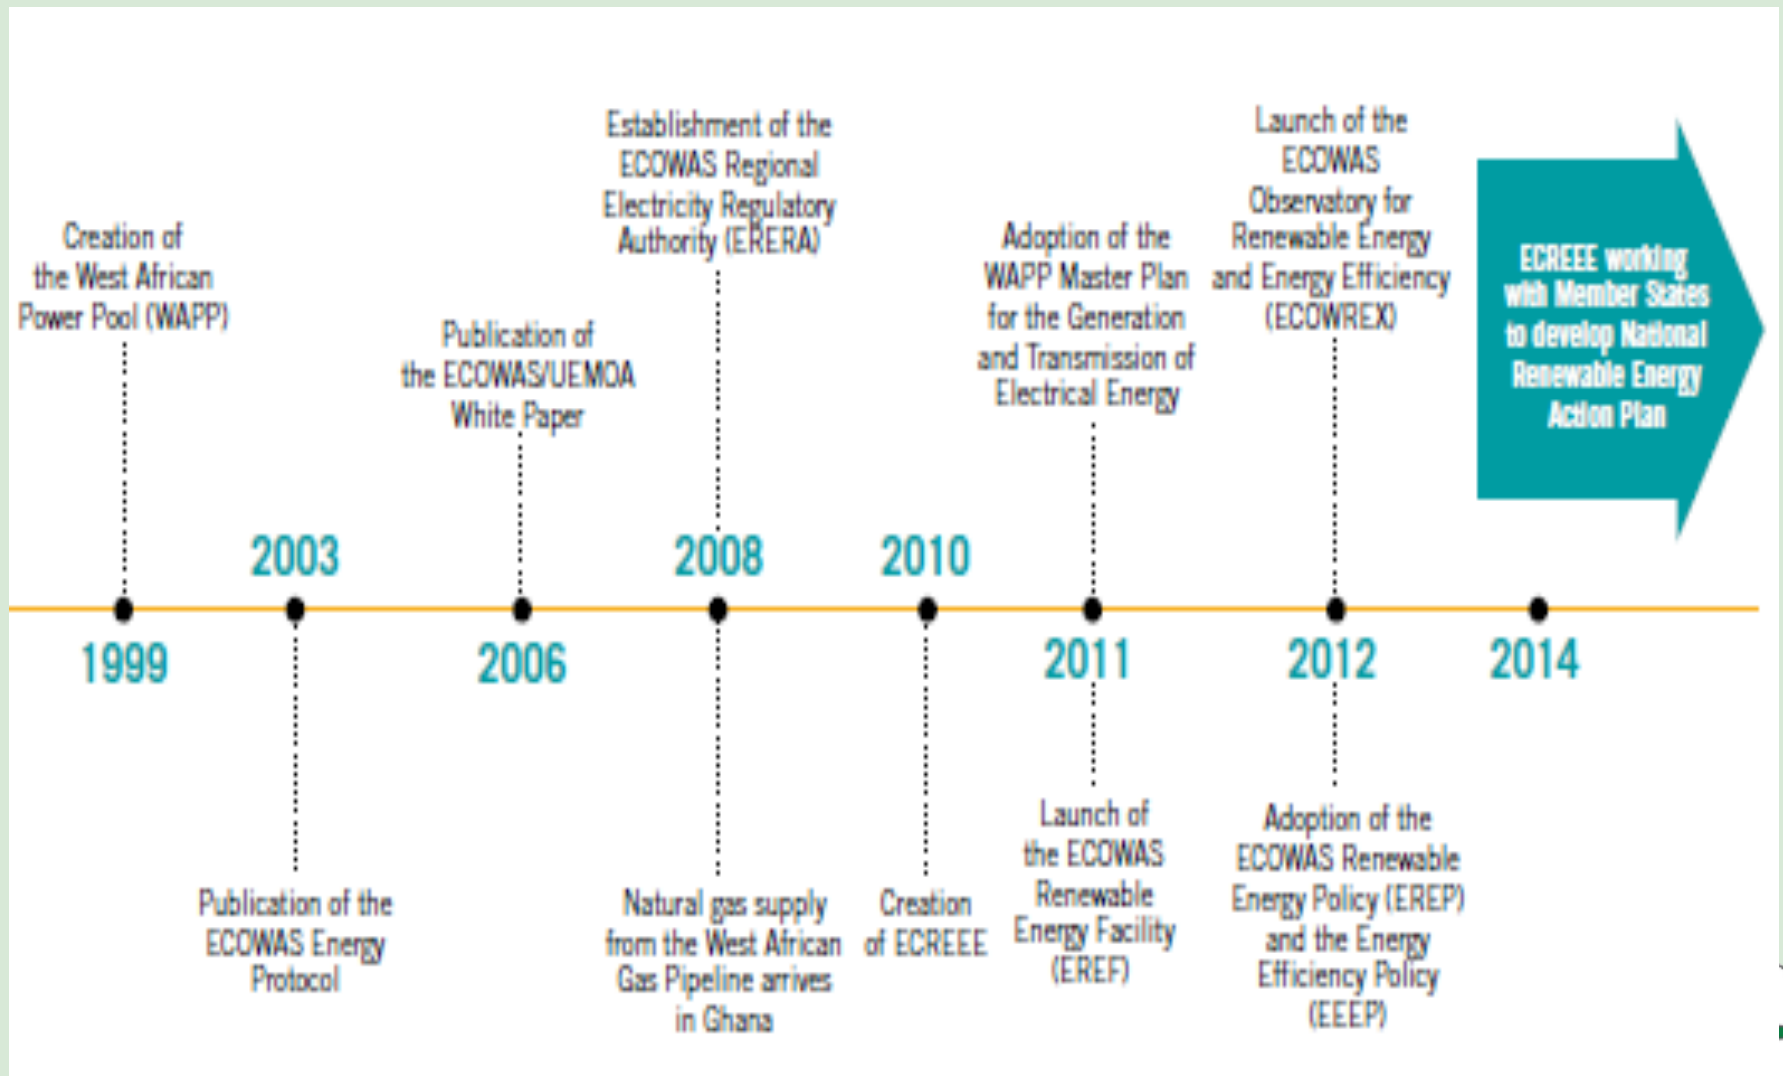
Creation of the West African Power Pool (WAPP)

1999

2003

Publication of the ECOWAS Energy Protocol

Publication of the ECOWAS/UEMOA White Paper

2006

Establishment of the ECOWAS Regional Electricity Regulatory Authority (ERERA)

2008

Natural gas supply from the West African Gas Pipeline arrives in Ghana

2010

Creation of ECREEE

Adoption of the WAPP Master Plan for the Generation and Transmission of Electrical Energy

2011

Launch of the ECOWAS Renewable Energy Facility (EREF)

Launch of the ECOWAS Observatory for Renewable Energy and Energy Efficiency (ECOWREX)

2012

Adoption of the ECOWAS Renewable Energy Policy (EREP) and the Energy Efficiency Policy (EEEP)

2014

ECREEE working with Member States to develop National Renewable Energy Action Plan